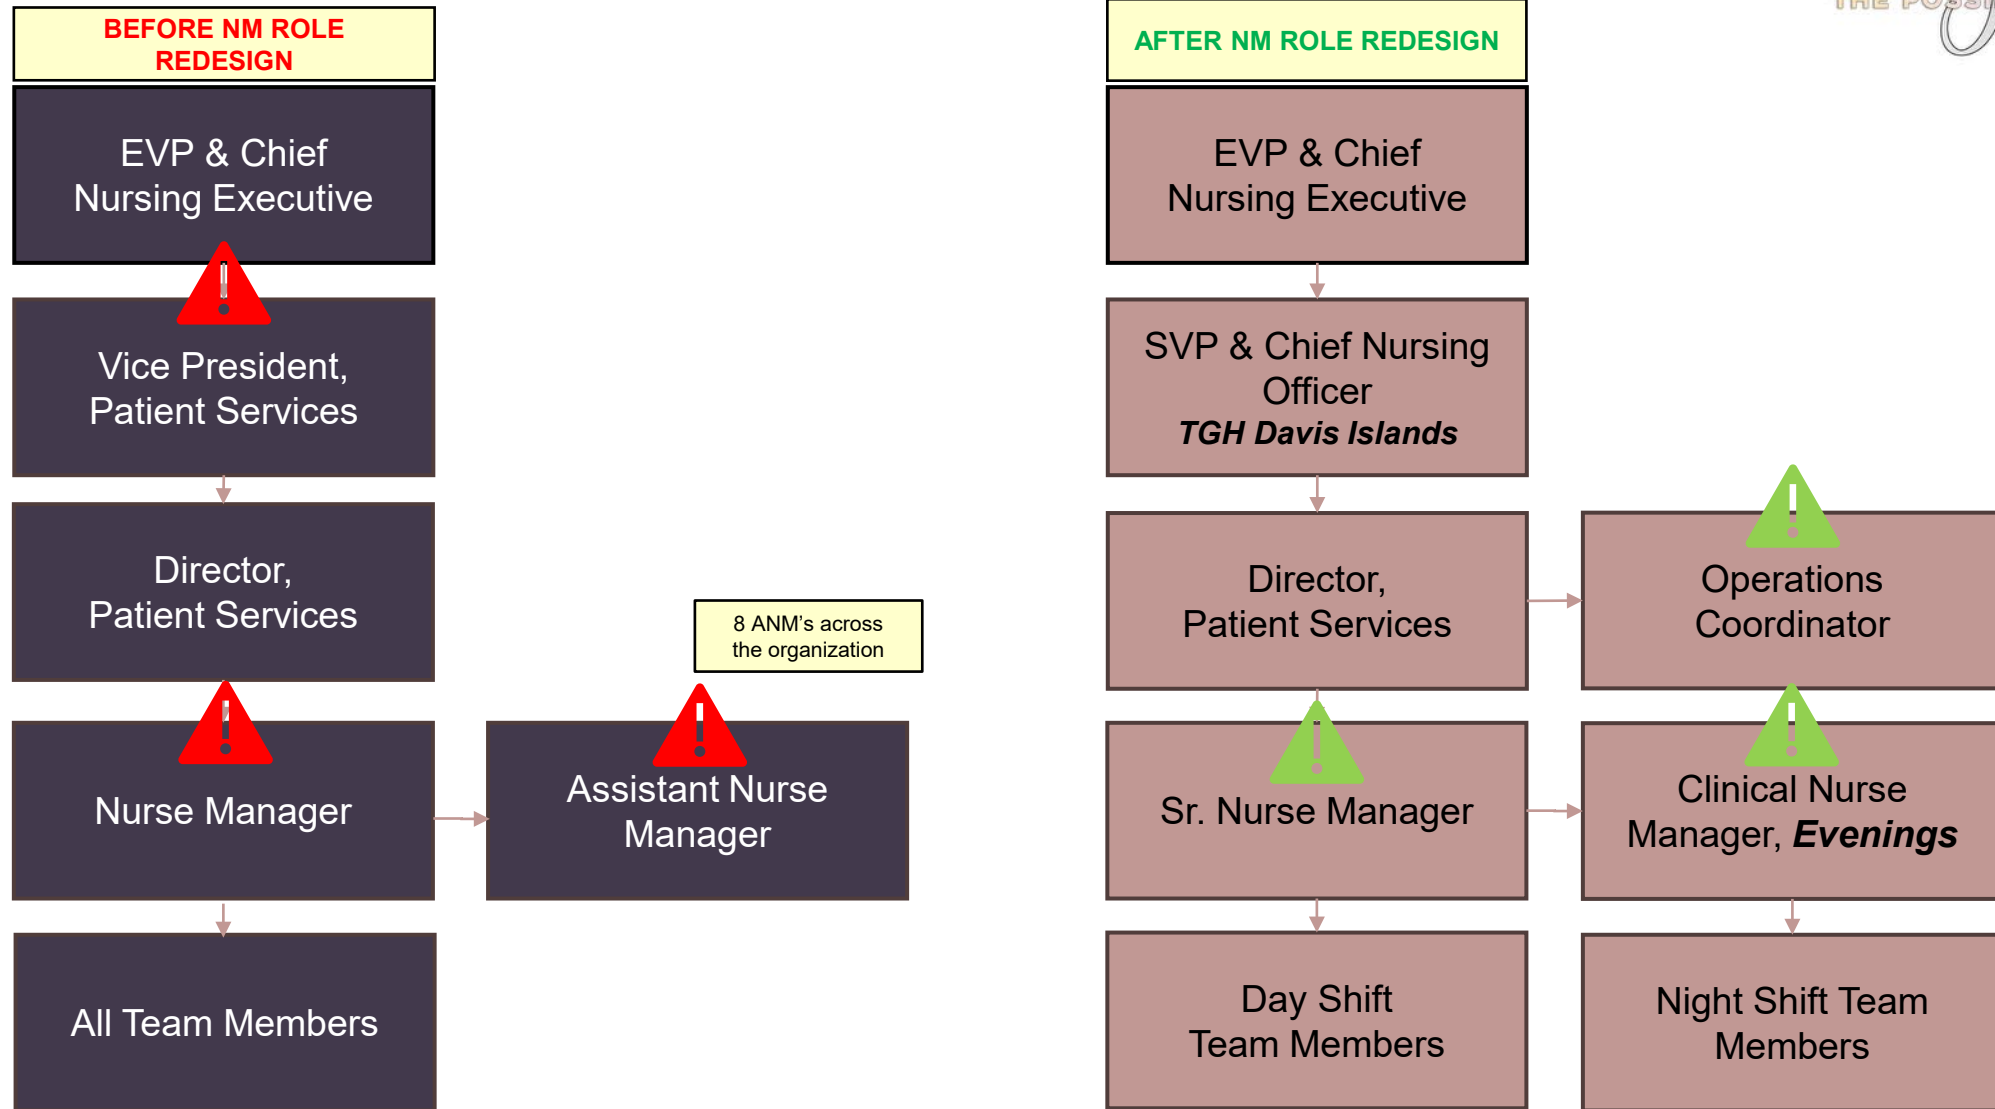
BEFORE NM ROLE REDESIGN

EVP & Chief Nursing Executive

Vice President, Patient Services

Director, Patient Services

Nurse Manager

Assistant Nurse Manager

8 ANM's across the organization

All Team Members

AFTER NM ROLE REDESIGN

EVP & Chief Nursing Executive

SVP & Chief Nursing Officer
***TGH Davis Islands***

Director, Patient Services

Operations Coordinator

Sr. Nurse Manager

Clinical Nurse Manager, ***Evenings***

Day Shift Team Members

Night Shift Team Members